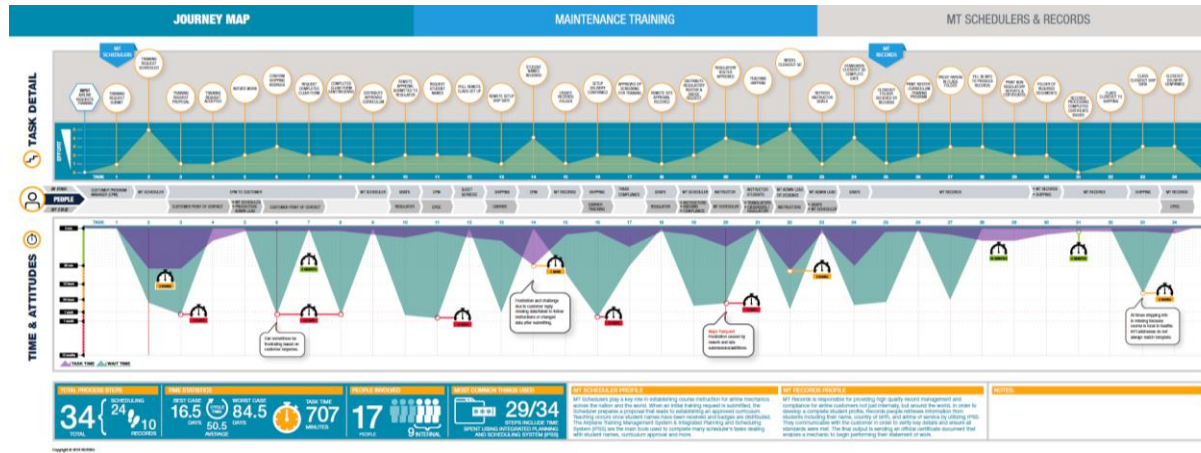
JOURNEY MAP

MAINTENANCE TRAINING

MT SCHEDULERS & RECORDS

TASK DETAIL

MT SCHEDULERS

MT RECORDS

PEOPLE

TIME & ATTITUDES

TASK TIME

WAIT TIME

TOTAL PROCESS STEPS

34 TOTAL

24 SCHEDULING

10 RECORDS

TIME STATISTICS

BEST CASE 16.5 DAYS

60.5 AVERAGE

WORST CASE 84.5 DAYS

TASK TIME 707 MINUTES

PEOPLE INVOLVED

17 PEOPLE

9 INTERNAL

MOST COMMON THINGS USED

29/34

STEPS INCLUDE TIME SPENT USING INTEGRATED PLANNING AND SCHEDULING SYSTEM (IPSS)

MT SCHEDULER PROFILE

MT RECORDS PROFILE

NOTES

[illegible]